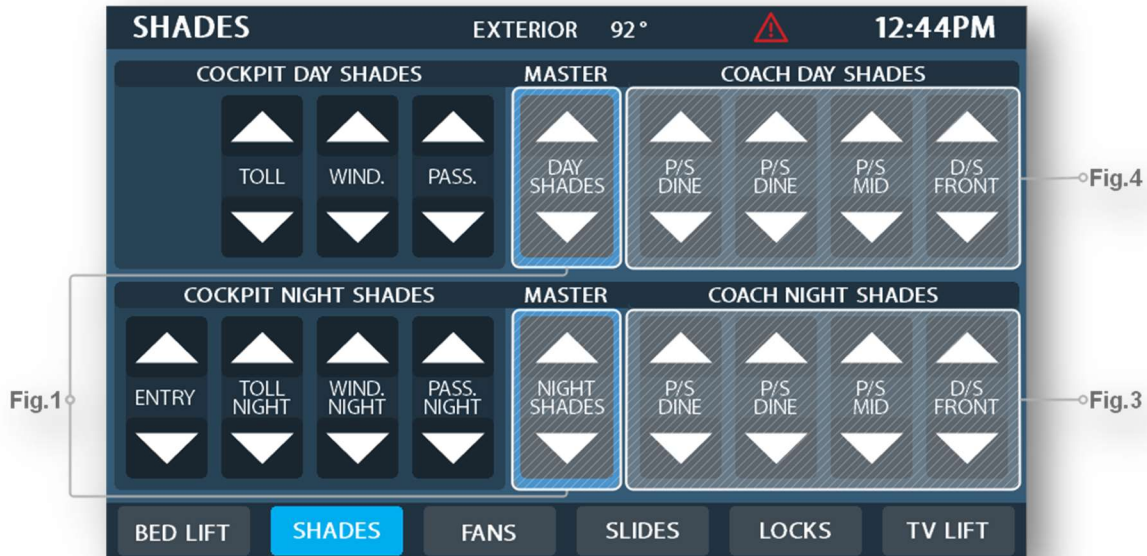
SHADES EXTERIOR 92° 12:44PM

COCKPIT DAY SHADES

TOLL

WIND.

PASS.

MASTER

DAY SHADES

COACH DAY SHADES

P/S DINE

P/S DINE

P/S MID

D/S FRONT

Fig.4

COCKPIT NIGHT SHADES

ENTRY

TOLL NIGHT

WIND. NIGHT

PASS. NIGHT

MASTER

NIGHT SHADES

COACH NIGHT SHADES

P/S DINE

P/S DINE

P/S MID

D/S FRONT

Fig.1

Fig.3

BED LIFT SHADES FANS SLIDES LOCKS TV LIFT